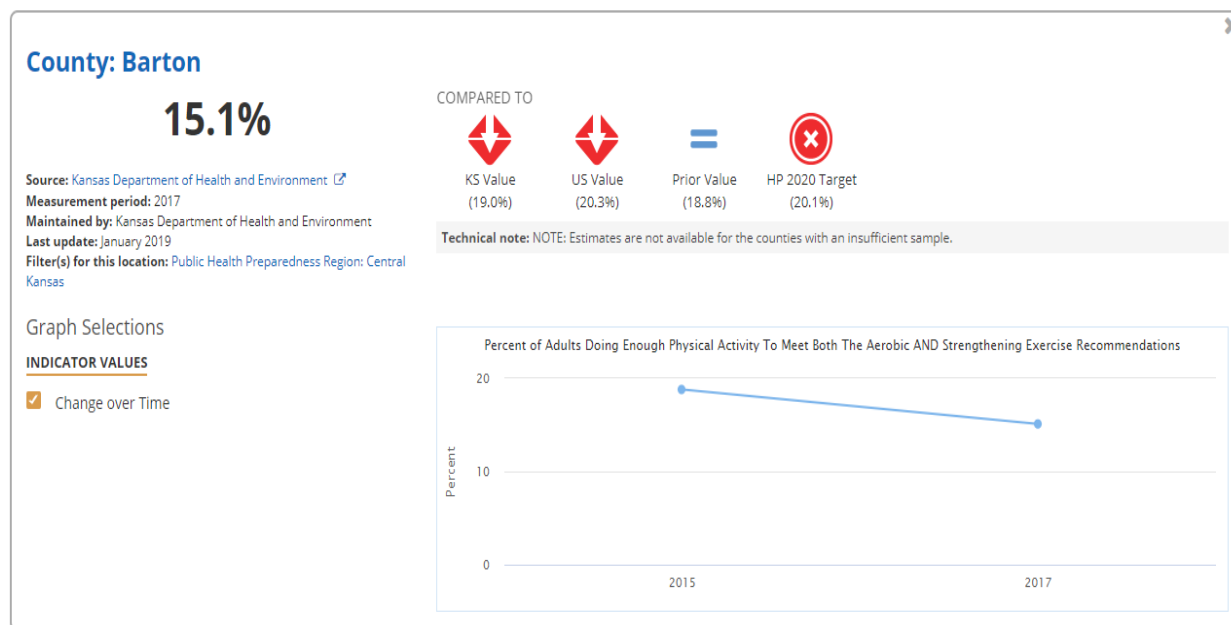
County: Barton

15.1%

Source: Kansas Department of Health and Environment
Measurement period: 2017
Maintained by: Kansas Department of Health and Environment
Last update: January 2019
Filter(s) for this location: Public Health Preparedness Region: Central Kansas

Graph Selections

INDICATOR VALUES

Change over Time

COMPARED TO

KS Value (19.0%)

US Value (20.3%)

Prior Value (18.8%)

HP 2020 Target (20.1%)

Technical note: NOTE: Estimates are not available for the counties with an insufficient sample.

Percent of Adults Doing Enough Physical Activity To Meet Both The Aerobic AND Strengthening Exercise Recommendations

Percent

20

10

0

2015

2017